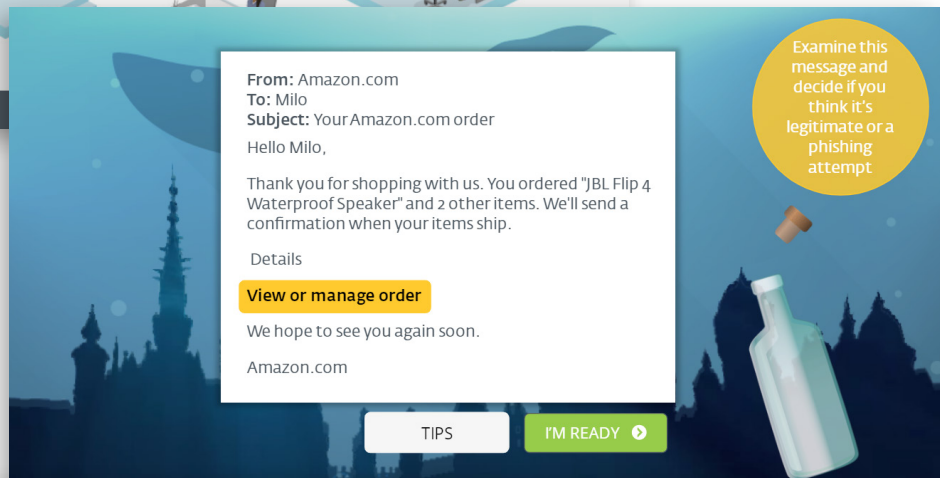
From: Amazon.com
To: Milo
Subject: Your Amazon.com order
Hello Milo,

Thank you for shopping with us. You ordered "JBL Flip 4 Waterproof Speaker" and 2 other items. We'll send a confirmation when your items ship.

Details

View or manage order

We hope to see you again soon.

Amazon.com

Examine this message and decide if you think it's legitimate or a phishing attempt

TIPS

I'M READY